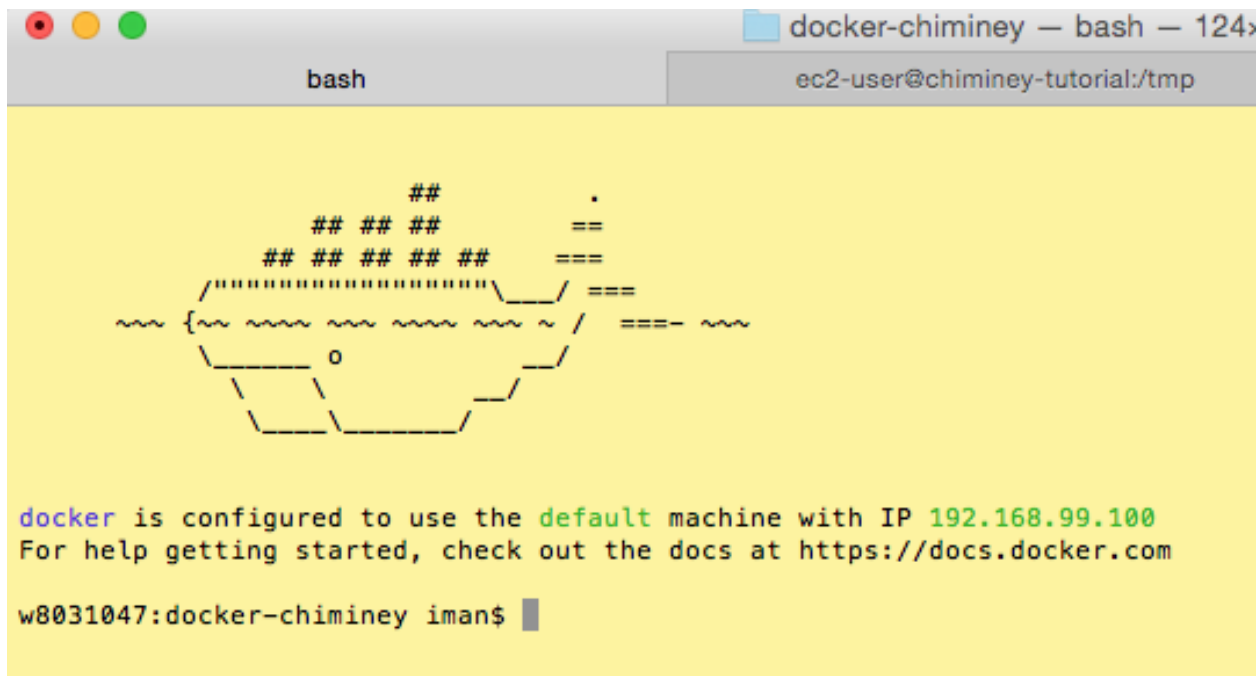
docker-chiminey — bash — 124

bash

ec2-user@chiminey-tutorial:/tmp

```
                        ##         .
                  ## ## ##        ==
               ## ## ## ## ##    ===
           /"""""""""""""""""\___/ ===
      ~~~ {~~ ~~~~ ~~~ ~~~~ ~~~ ~ /  ===- ~~~
           \______ o           __/
             \    \         __/
              \____\_______/
```

docker is configured to use the default machine with IP 192.168.99.100
For help getting started, check out the docs at https://docs.docker.com

w8031047:docker-chiminey iman$